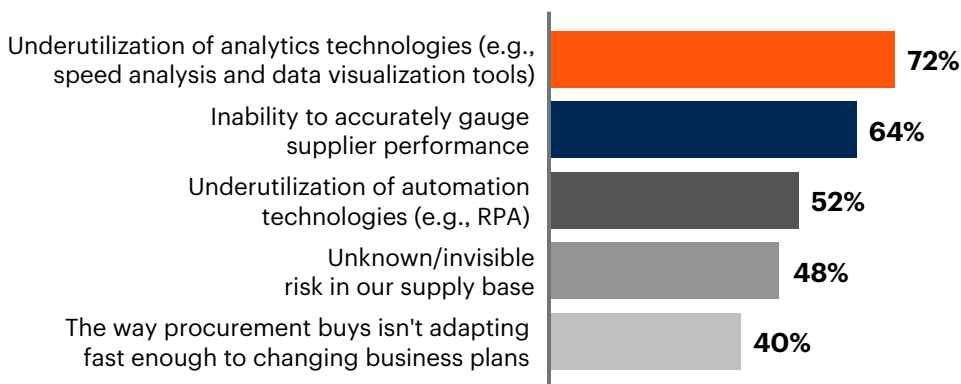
Underutilization of analytics technologies (e.g., speed analysis and data visualization tools) 72%

Inability to accurately gauge supplier performance 64%

Underutilization of automation technologies (e.g., RPA) 52%

Unknown/invisible risk in our supply base 48%

The way procurement buys isn't adapting fast enough to changing business plans 40%